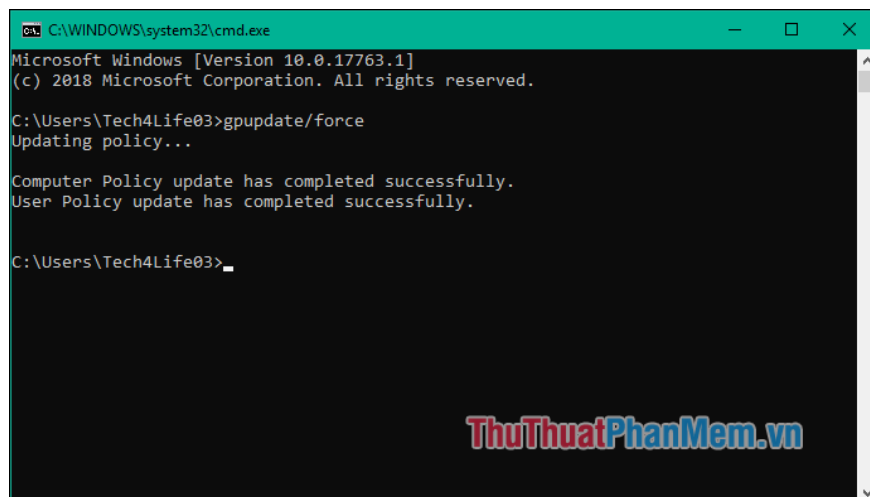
C:\WINDOWS\system32\cmd.exe

Microsoft Windows [Version 10.0.17763.1]
(c) 2018 Microsoft Corporation. All rights reserved.

C:\Users\Tech4Life03>gpupdate/force
Updating policy...

Computer Policy update has completed successfully.
User Policy update has completed successfully.

C:\Users\Tech4Life03>_

ThuThuatPhanMem.vn